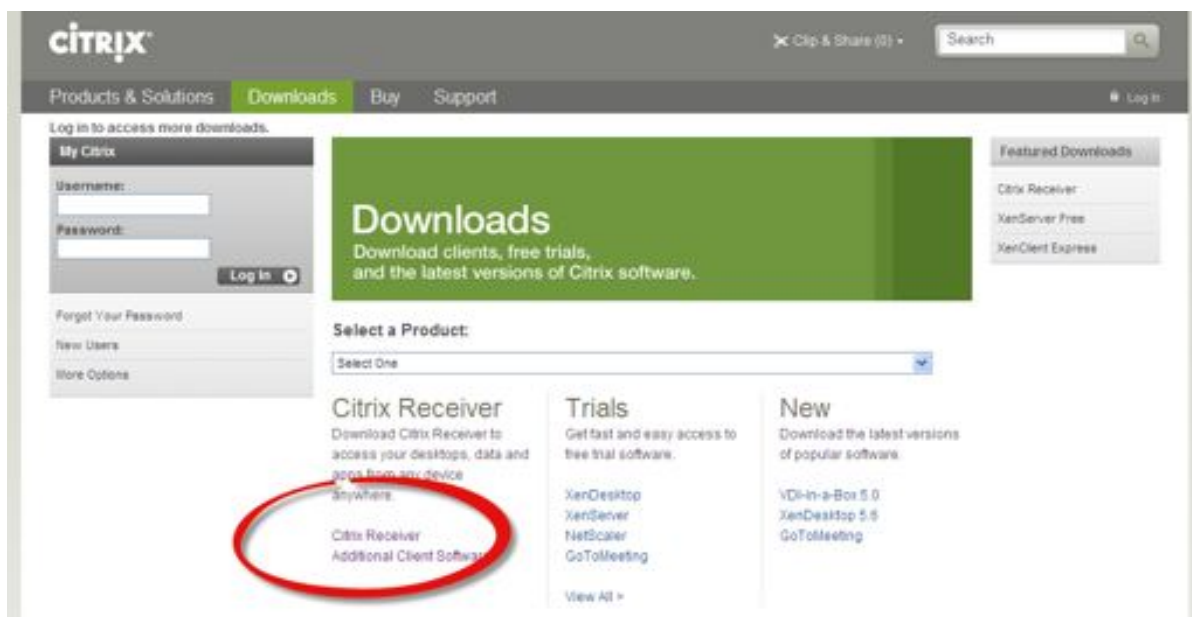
CiTRIX

Clip & Share (0)

Search

Products & Solutions Downloads Buy Support

Log In

Log in to access more downloads.

My Citrix

Username:

Password:

Log In

Forgot Your Password

New Users

More Options

Downloads
Download clients, free trials, and the latest versions of Citrix software.

Select a Product:

Select One

Citrix Receiver
Download Citrix Receiver to access your desktops, data and apps from any device anywhere.

Citrix Receiver
Additional Client Softwa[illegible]

Trials
Get fast and easy access to free trial software.

XenDesktop
XenServer
NetScaler
GoToMeeting

View All >

New
Download the latest versions of popular software.

VDI-in-a-Box 5.0
XenDesktop 5.6
GoToMeeting

Featured Downloads

Citrix Receiver

XenServer Free

XenClient Express